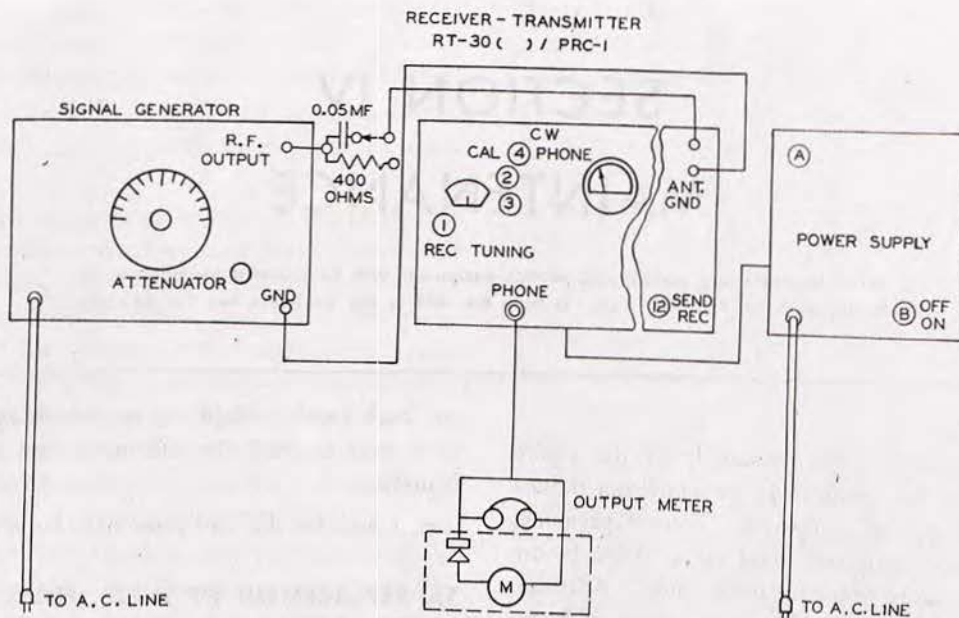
RECEIVER - TRANSMITTER
RT-30( ) / PRC-1

SIGNAL GENERATOR

R.F. OUTPUT

0.05 MF

400 OHMS

ATTENUATOR

GND

CW
CAL ④ PHONE
②
③
①
REC TUNING

ANT.
GND

PHONE

⑫ SEND REC

Ⓐ

POWER SUPPLY

Ⓑ OFF ON

OUTPUT METER

M

TO A.C. LINE

TO A.C. LINE